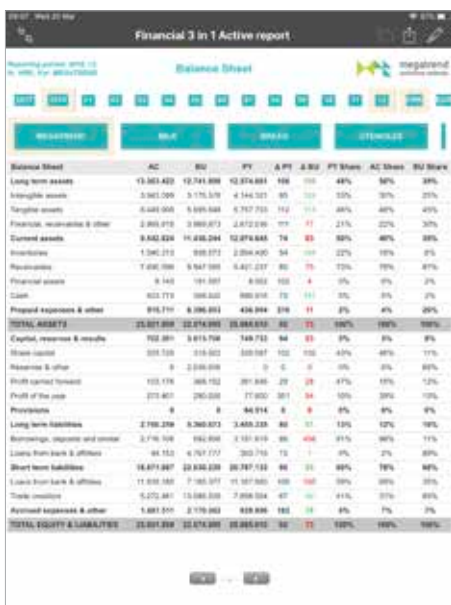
Financial 3 in 1 Active report

Balance Sheet

megatrend

| Balance Sheet | AC | BU | PY | Δ PY | Δ BU | PY Share | AC Share | BU Share |
|---|---|---|---|---|---|---|---|---|
| Long term assets | 13.363.422 | 12.741.806 | 12.074.651 | 106 | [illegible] | 48% | 50% | 39% |
| Intangible assets | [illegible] | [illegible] | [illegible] | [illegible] | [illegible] | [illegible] | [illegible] | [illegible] |
| Tangible assets | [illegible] | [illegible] | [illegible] | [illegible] | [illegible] | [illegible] | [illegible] | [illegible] |
| Financial, receivables & other | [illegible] | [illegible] | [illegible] | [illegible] | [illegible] | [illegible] | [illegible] | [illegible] |
| Current assets | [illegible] | 11.436.244 | 12.074.645 | 74 | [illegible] | 50% | 40% | 35% |
| Inventories | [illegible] | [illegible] | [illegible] | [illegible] | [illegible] | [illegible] | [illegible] | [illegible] |
| Receivables | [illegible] | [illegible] | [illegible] | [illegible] | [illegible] | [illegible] | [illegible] | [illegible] |
| Financial assets | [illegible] | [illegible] | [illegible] | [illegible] | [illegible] | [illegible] | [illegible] | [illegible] |
| Cash | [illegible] | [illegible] | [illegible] | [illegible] | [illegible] | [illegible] | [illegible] | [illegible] |
| Prepaid expenses & other | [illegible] | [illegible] | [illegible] | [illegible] | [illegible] | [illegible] | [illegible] | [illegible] |
| TOTAL ASSETS | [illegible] | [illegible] | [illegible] | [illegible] | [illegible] | 100% | 100% | 100% |
| Capital, reserves & results | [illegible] | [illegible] | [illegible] | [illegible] | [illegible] | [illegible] | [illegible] | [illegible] |
| Share capital | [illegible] | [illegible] | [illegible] | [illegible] | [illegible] | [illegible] | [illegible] | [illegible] |
| Reserves & other | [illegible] | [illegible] | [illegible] | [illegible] | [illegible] | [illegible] | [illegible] | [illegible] |
| Profit carried forward | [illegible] | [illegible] | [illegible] | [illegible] | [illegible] | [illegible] | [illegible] | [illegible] |
| Profit of the year | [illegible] | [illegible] | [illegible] | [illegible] | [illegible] | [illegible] | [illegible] | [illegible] |
| Provisions | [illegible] | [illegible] | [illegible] | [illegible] | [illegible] | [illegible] | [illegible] | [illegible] |
| Long term liabilities | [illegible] | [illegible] | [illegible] | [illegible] | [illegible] | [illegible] | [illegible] | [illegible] |
| Borrowings, deposits and similar | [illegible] | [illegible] | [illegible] | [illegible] | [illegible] | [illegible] | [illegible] | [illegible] |
| Loans from bank & affiliates | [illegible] | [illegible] | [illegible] | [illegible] | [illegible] | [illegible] | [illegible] | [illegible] |
| Short term liabilities | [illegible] | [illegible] | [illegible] | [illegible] | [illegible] | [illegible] | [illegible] | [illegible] |
| Loans from bank & affiliates | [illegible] | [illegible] | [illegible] | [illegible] | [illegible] | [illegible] | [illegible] | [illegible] |
| Trade creditors | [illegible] | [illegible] | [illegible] | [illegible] | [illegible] | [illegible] | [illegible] | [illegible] |
| Accrued expenses & other | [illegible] | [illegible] | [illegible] | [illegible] | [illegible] | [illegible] | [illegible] | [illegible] |
| TOTAL EQUITY & LIABILITIES | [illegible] | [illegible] | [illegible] | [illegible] | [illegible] | 100% | 100% | 100% |